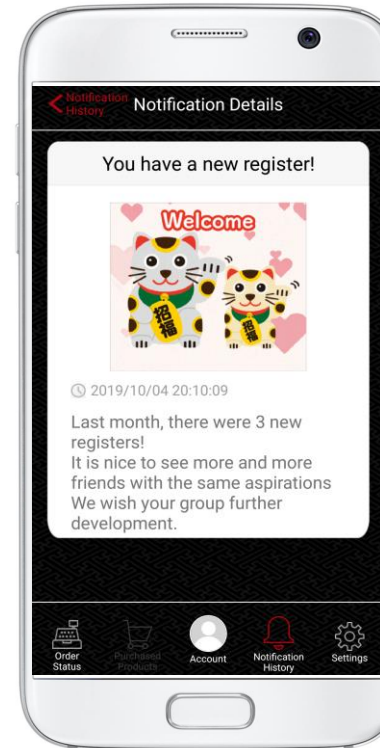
Notification History Notification Details

You have a new register!

Welcome

招福

招福

2019/10/04 20:10:09

Last month, there were 3 new registers!
It is nice to see more and more friends with the same aspirations
We wish your group further development.

Order Status
Purchased Products
Account
Notification History
Settings